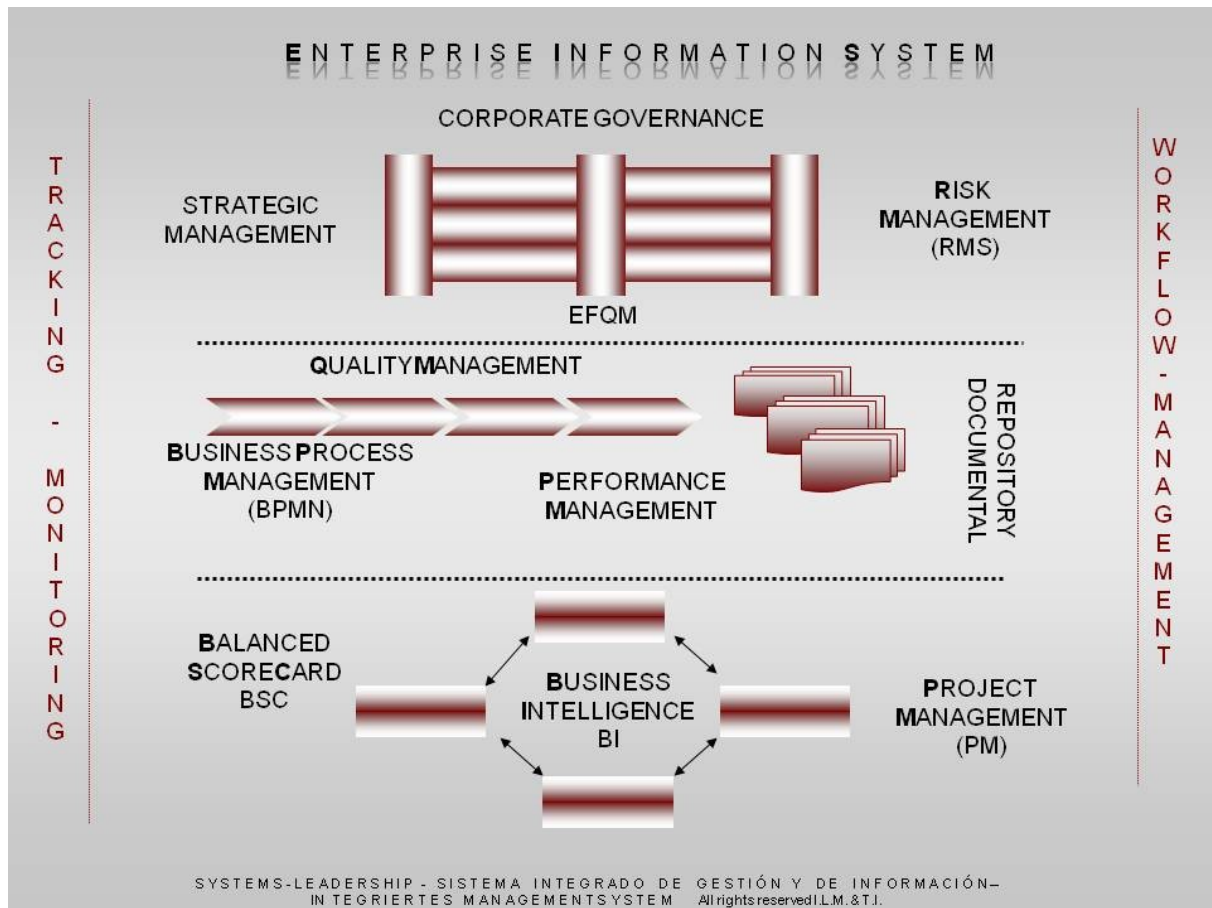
ENTERPRISE INFORMATION SYSTEM

TRACKING - MONITORING

CORPORATE GOVERNANCE

WORKFLOW - MANAGEMENT

STRATEGIC MANAGEMENT

RISK MANAGEMENT (RMS)

EFQM

QUALITYMANAGEMENT

REPOSITORY DOCUMENTAL

BUSINESS PROCESS MANAGEMENT (BPMN)

PERFORMANCE MANAGEMENT

BALANCED SCORECARD BSC

BUSINESS INTELLIGENCE BI

PROJECT MANAGEMENT (PM)

SYSTEMS-LEADERSHIP - SISTEMA INTEGRADO DE GESTIÓN Y DE INFORMACIÓN– INTEGRIERTES MANAGEMENTSYSTEM All rights reserved I.L.M. & T.I.